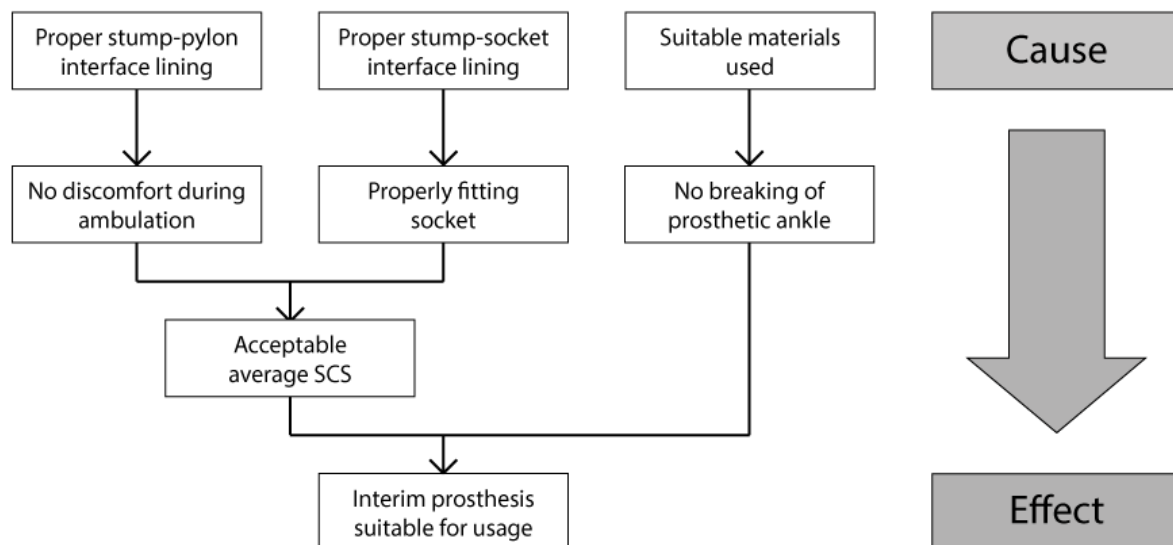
Proper stump-pylon interface lining

Proper stump-socket interface lining

Suitable materials used

Cause

No discomfort during ambulation

Properly fitting socket

No breaking of prosthetic ankle

Acceptable average SCS

Interim prosthesis suitable for usage

Effect